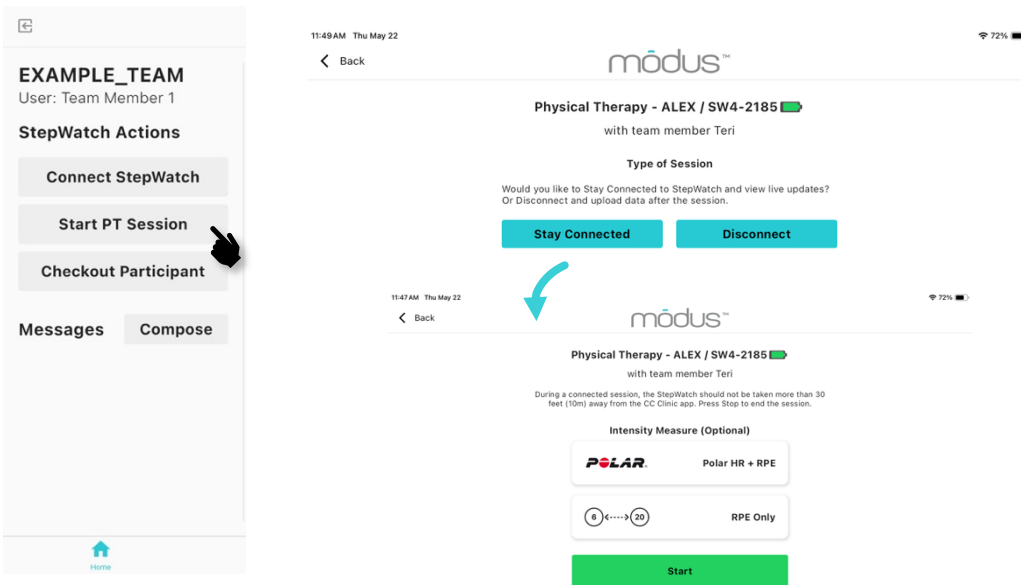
EXAMPLE_TEAM
User: Team Member 1

StepWatch Actions

Connect StepWatch

Start PT Session

Checkout Participant

Messages Compose

Home

11:49 AM Thu May 22

72%

Back

mōdus™

Physical Therapy - ALEX / SW4-2185

with team member Teri

Type of Session

Would you like to Stay Connected to StepWatch and view live updates? Or Disconnect and upload data after the session.

Stay Connected

Disconnect

11:47 AM Thu May 22

72%

Back

mōdus™

Physical Therapy - ALEX / SW4-2185

with team member Teri

During a connected session, the StepWatch should not be taken more than 30 feet (10m) away from the CC Clinic app. Press Stop to end the session.

Intensity Measure (Optional)

POLAR. Polar HR + RPE

6 20 RPE Only

Start